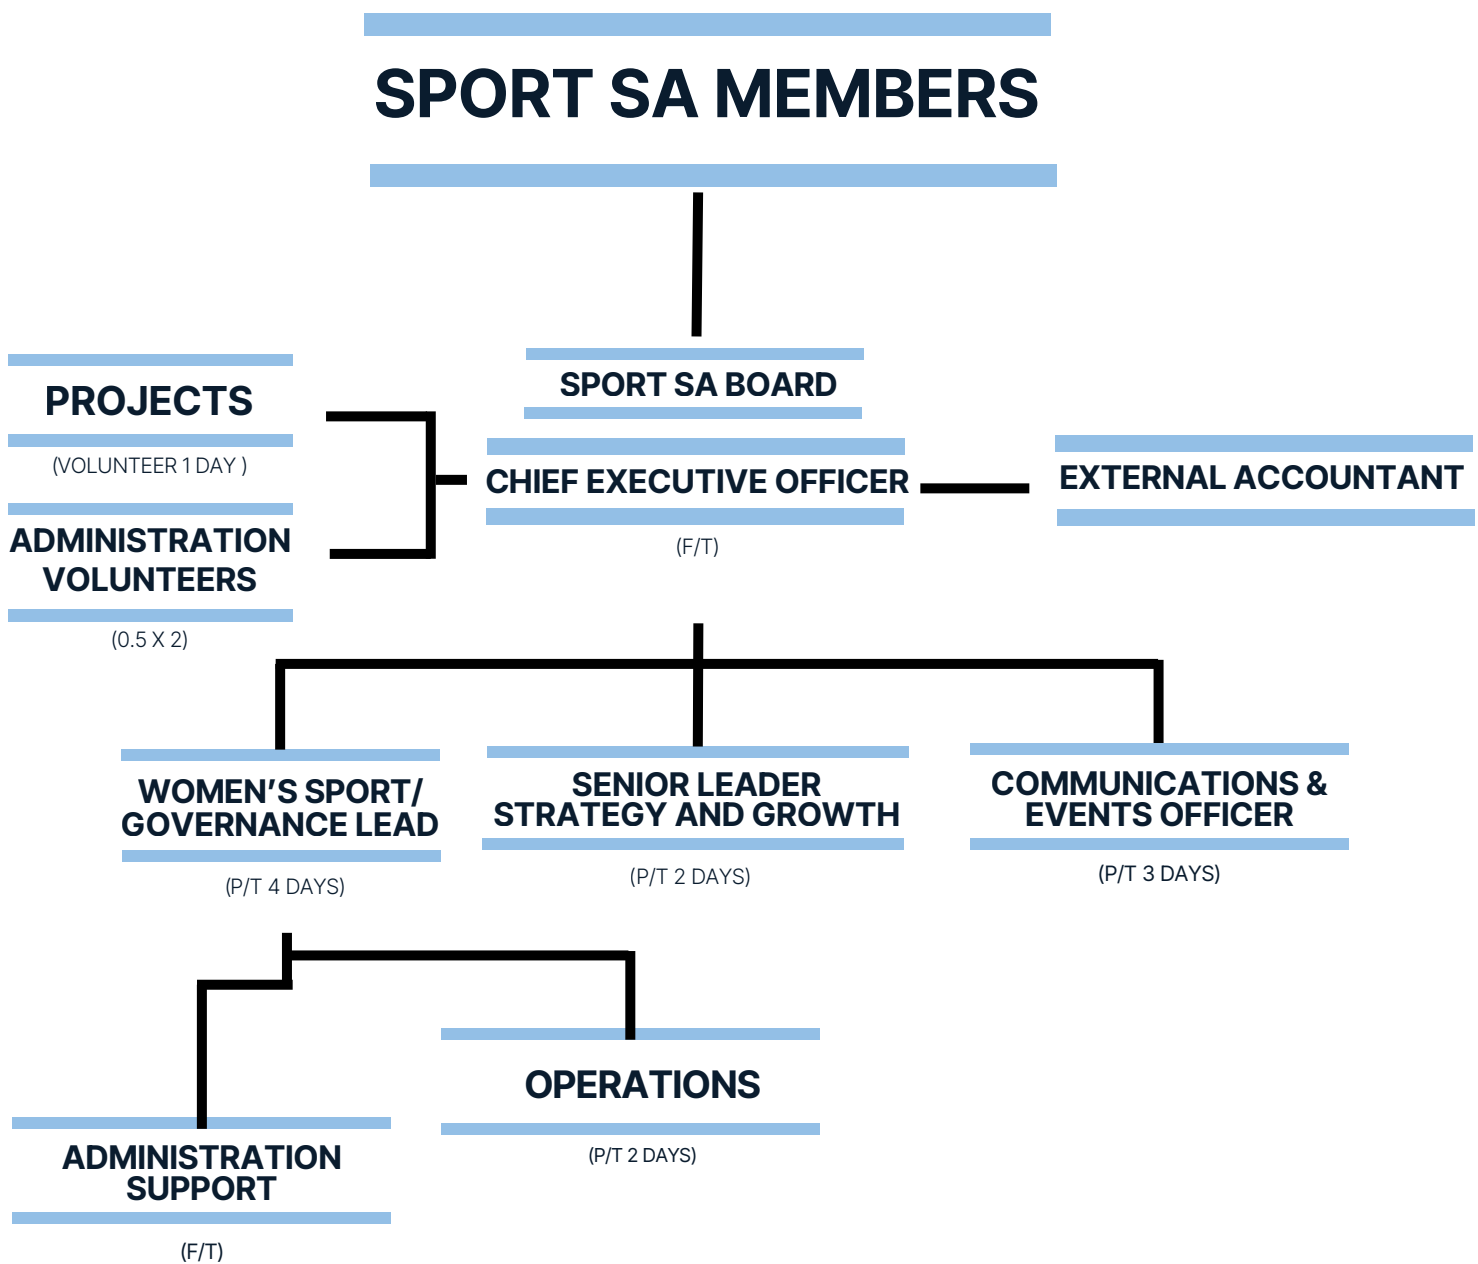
SPORT SA MEMBERS

SPORT SA BOARD

PROJECTS

(VOLUNTEER 1 DAY )

ADMINISTRATION VOLUNTEERS

(0.5 X 2)

CHIEF EXECUTIVE OFFICER

(F/T)

EXTERNAL ACCOUNTANT

WOMEN'S SPORT/ GOVERNANCE LEAD

(P/T 4 DAYS)

SENIOR LEADER STRATEGY AND GROWTH

(P/T 2 DAYS)

COMMUNICATIONS & EVENTS OFFICER

(P/T 3 DAYS)

OPERATIONS

(P/T 2 DAYS)

ADMINISTRATION SUPPORT

(F/T)